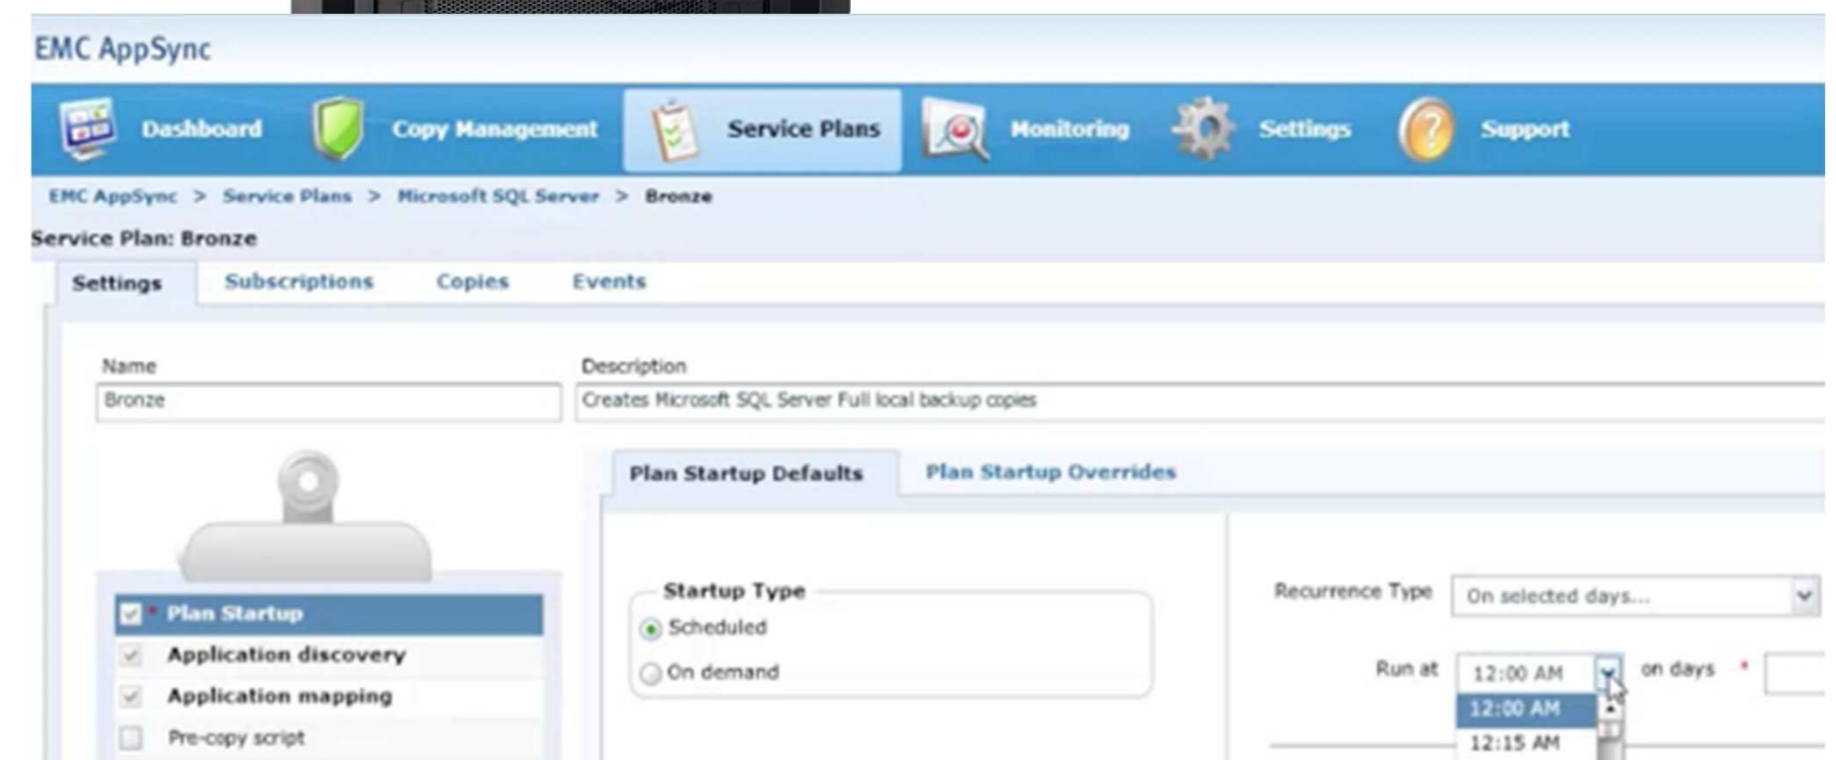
EMC AppSync

Dashboard Copy Management Service Plans Monitoring Settings Support

EMC AppSync > Service Plans > Microsoft SQL Server > Bronze

Service Plan: Bronze

Settings Subscriptions Copies Events

Name
Bronze

Description
Creates Microsoft SQL Server Full local backup copies

Plan Startup Defaults Plan Startup Overrides

Plan Startup
Application discovery
Application mapping
Pre-copy script

Startup Type
Scheduled
On demand

Recurrence Type On selected days...

Run at 12:00 AM on days *

12:00 AM
12:15 AM